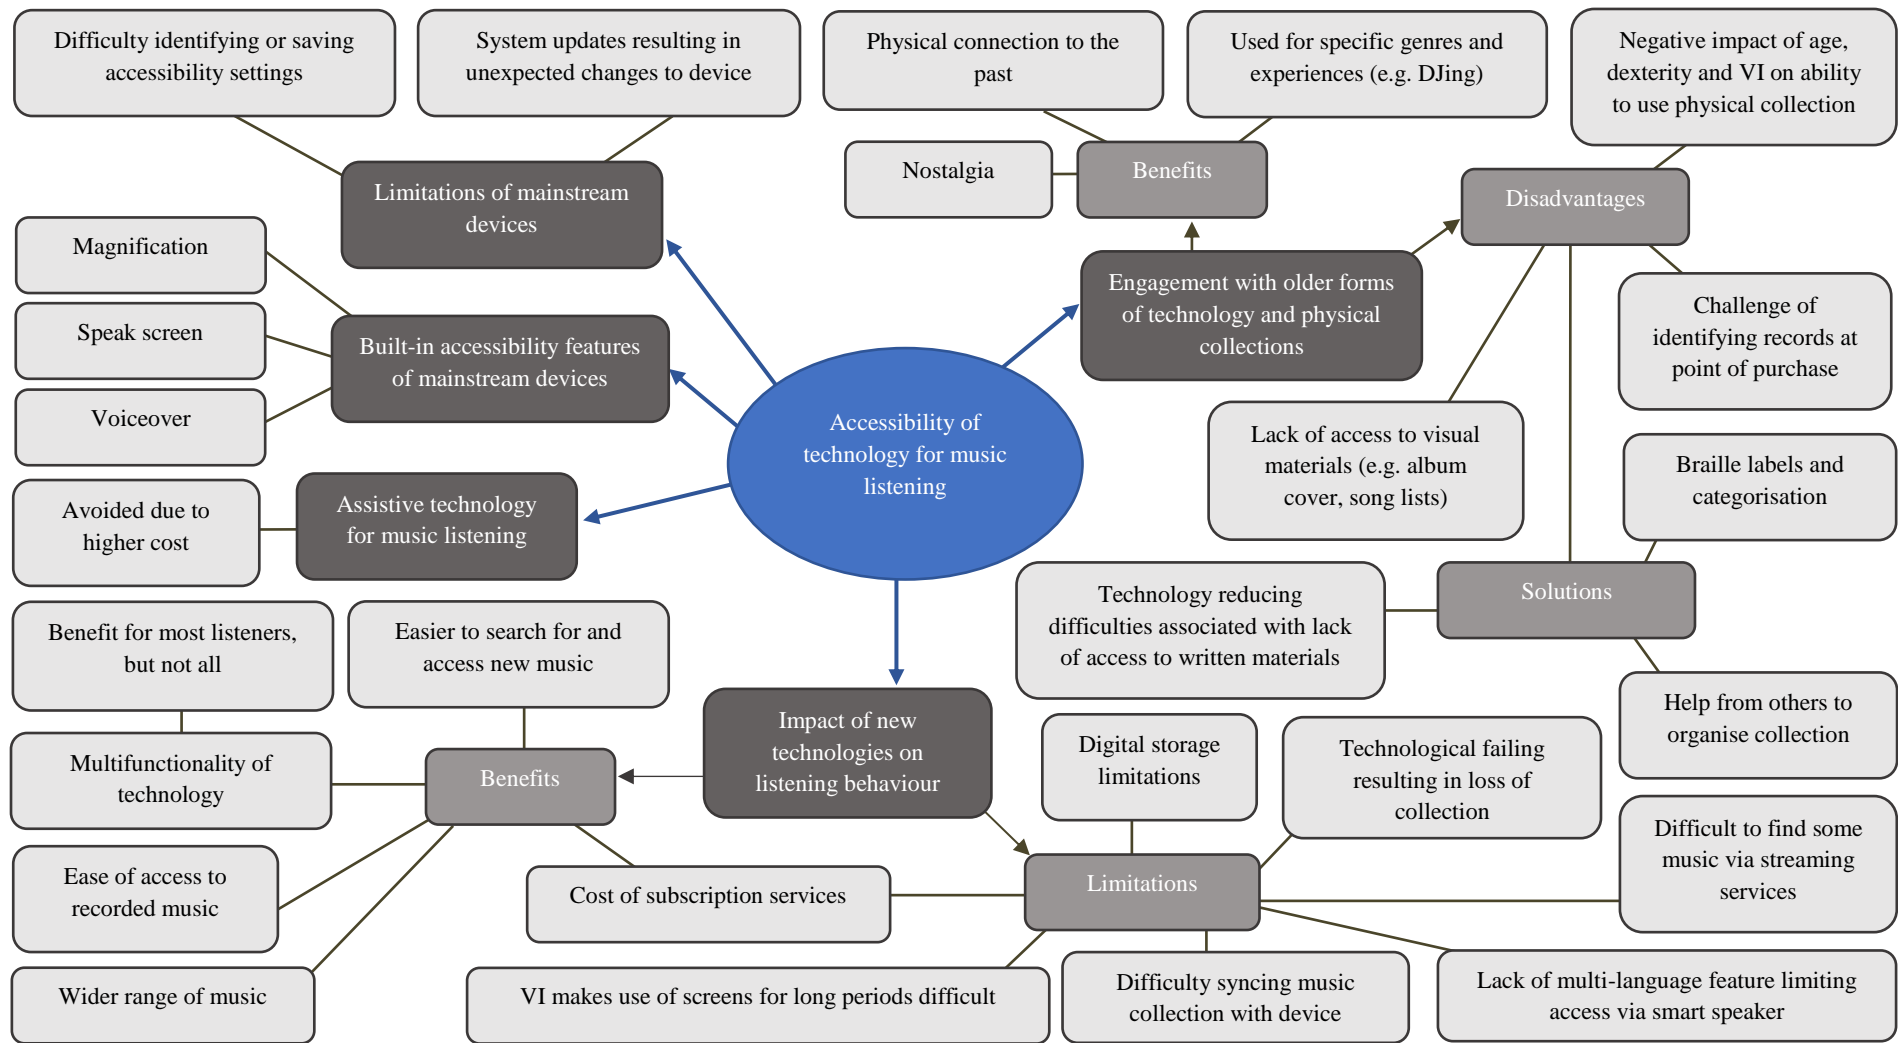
Difficulty identifying or saving accessibility settings

System updates resulting in unexpected changes to device

Physical connection to the past

Used for specific genres and experiences (e.g. DJing)

Negative impact of age, dexterity and VI on ability to use physical collection

Limitations of mainstream devices

Nostalgia

Benefits

Disadvantages

Magnification

Engagement with older forms of technology and physical collections

Challenge of identifying records at point of purchase

Speak screen

Built-in accessibility features of mainstream devices

Voiceover

Accessibility of technology for music listening

Lack of access to visual materials (e.g. album cover, song lists)

Braille labels and categorisation

Avoided due to higher cost

Assistive technology for music listening

Technology reducing difficulties associated with lack of access to written materials

Solutions

Benefit for most listeners, but not all

Easier to search for and access new music

Help from others to organise collection

Impact of new technologies on listening behaviour

Multifunctionality of technology

Benefits

Digital storage limitations

Technological failing resulting in loss of collection

Difficult to find some music via streaming services

Ease of access to recorded music

Cost of subscription services

Limitations

Wider range of music

VI makes use of screens for long periods difficult

Difficulty syncing music collection with device

Lack of multi-language feature limiting access via smart speaker